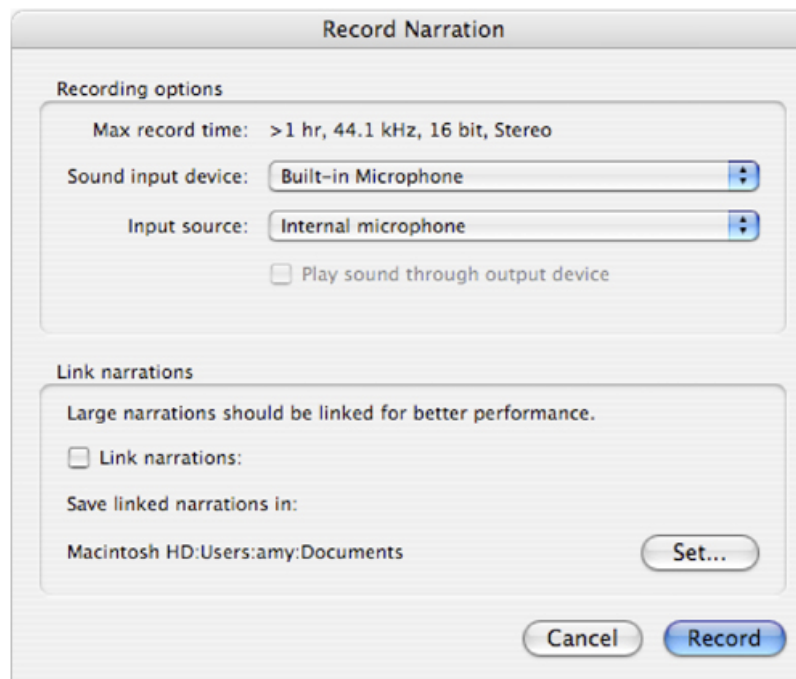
Record Narration

Recording options

Max record time: >1 hr, 44.1 kHz, 16 bit, Stereo

Sound input device: Built-in Microphone

Input source: Internal microphone

Play sound through output device

Link narrations

Large narrations should be linked for better performance.

Link narrations:

Save linked narrations in:

Macintosh HD:Users:amy:Documents

Set...

Cancel

Record